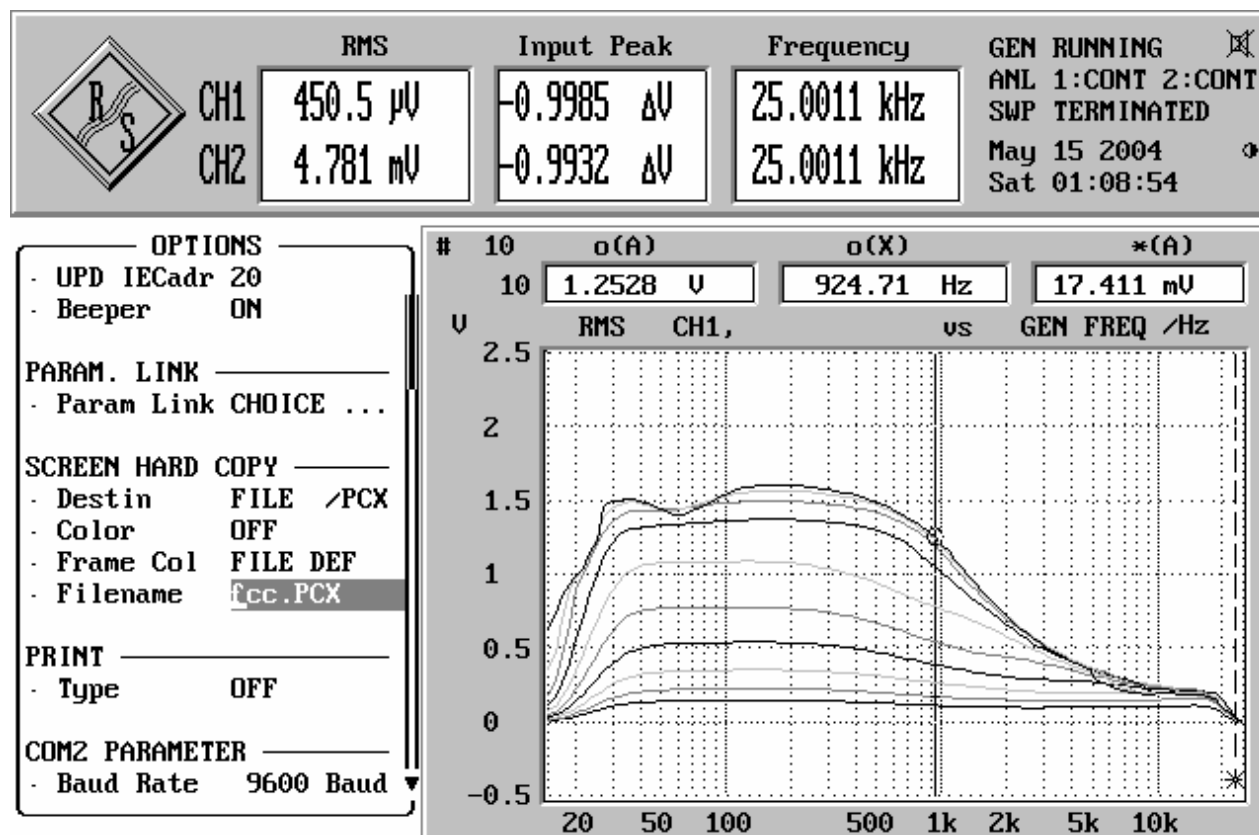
RS

| | RMS | Input Peak | Frequency |
|---|---|---|---|
| CH1 | 450.5 µV | -0.9985 ΔV | 25.0011 kHz |
| CH2 | 4.781 mV | -0.9932 ΔV | 25.0011 kHz |

GEN RUNNING
ANL 1:CONT 2:CONT
SWP TERMINATED
May 15 2004
Sat 01:08:54

OPTIONS
- UPD IECadr 20
- Beeper ON

PARAM. LINK
- Param Link CHOICE ...

SCREEN HARD COPY
- Destin FILE /PCX
- Color OFF
- Frame Col FILE DEF
- Filename fcc.PCX

PRINT
- Type OFF

COM2 PARAMETER
- Baud Rate 9600 Baud

# 10 o(A) o(X) *(A)
10 1.2528 V 924.71 Hz 17.411 mV
V RMS CH1, vs GEN FREQ /Hz
2.5
2
1.5
1
0.5
0
-0.5
20 50 100 500 1k 2k 5k 10k